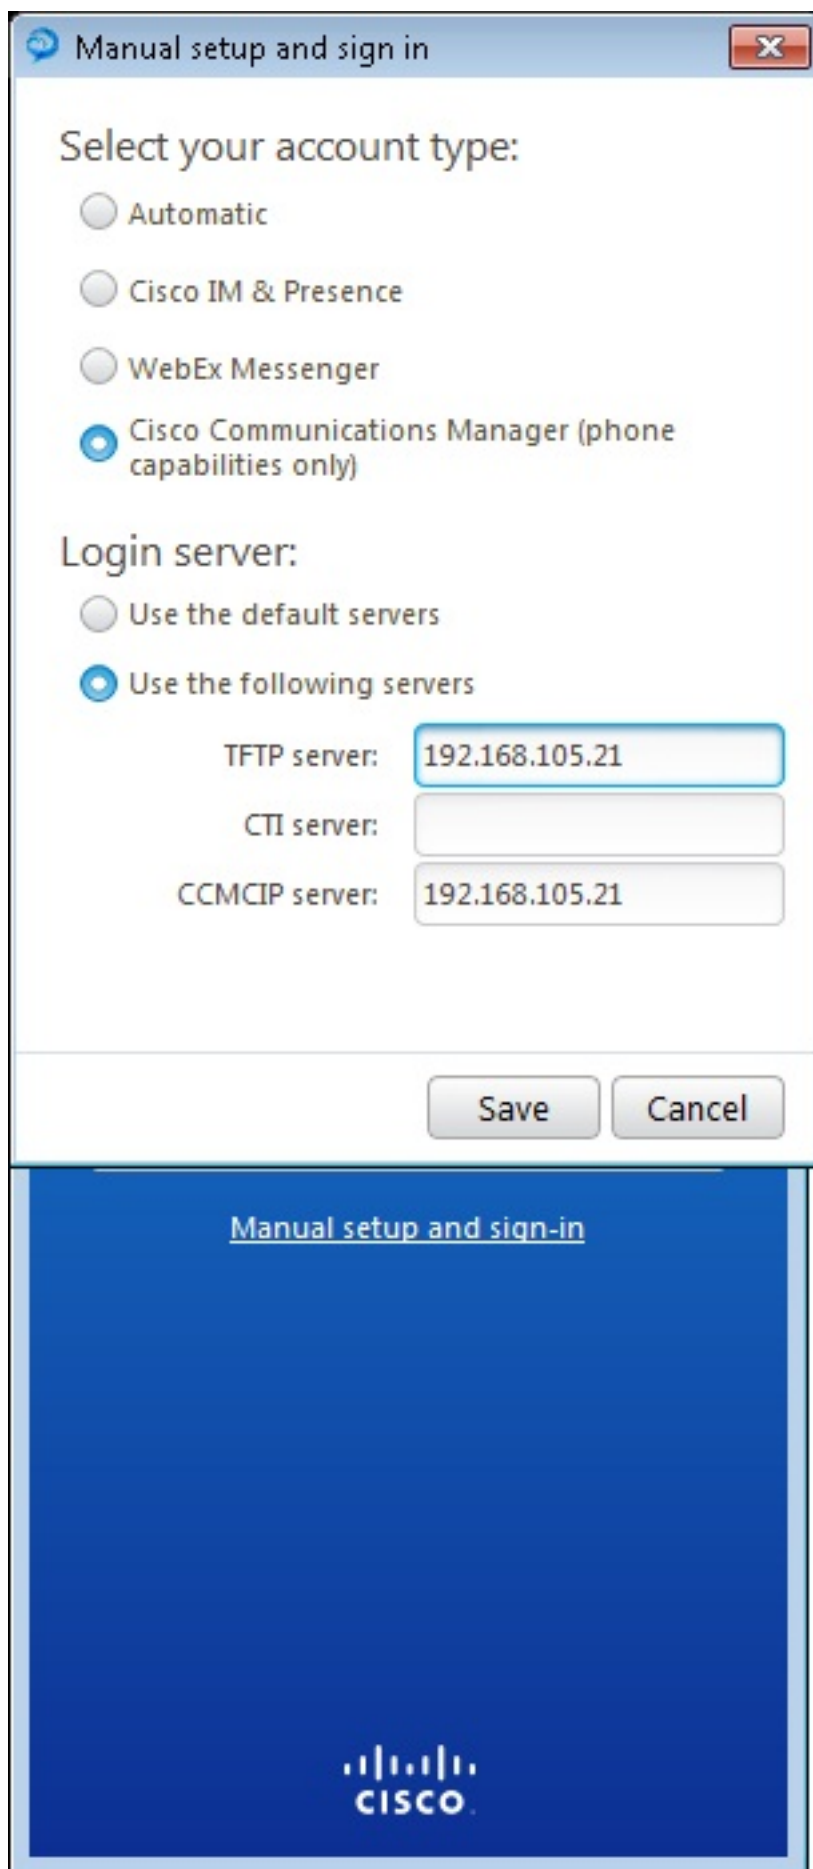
Manual setup and sign in

Select your account type:

Automatic

Cisco IM & Presence

WebEx Messenger

Cisco Communications Manager (phone capabilities only)

Login server:

Use the default servers

Use the following servers

TFTP server: 192.168.105.21

CTI server:

CCMCIP server: 192.168.105.21

Save

Cancel

Manual setup and sign-in

CISCO